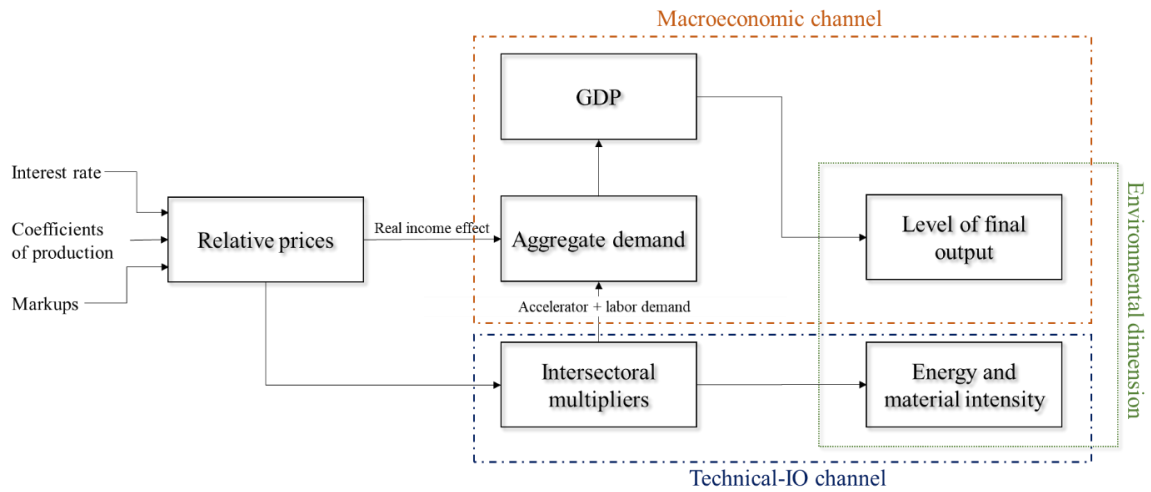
Macroeconomic channel

GDP

Interest rate

Coefficients of production

Markups

Relative prices

Real income effect

Aggregate demand

Level of final output

Environmental dimension

Accelerator + labor demand

Intersectoral multipliers

Energy and material intensity

Technical-IO channel